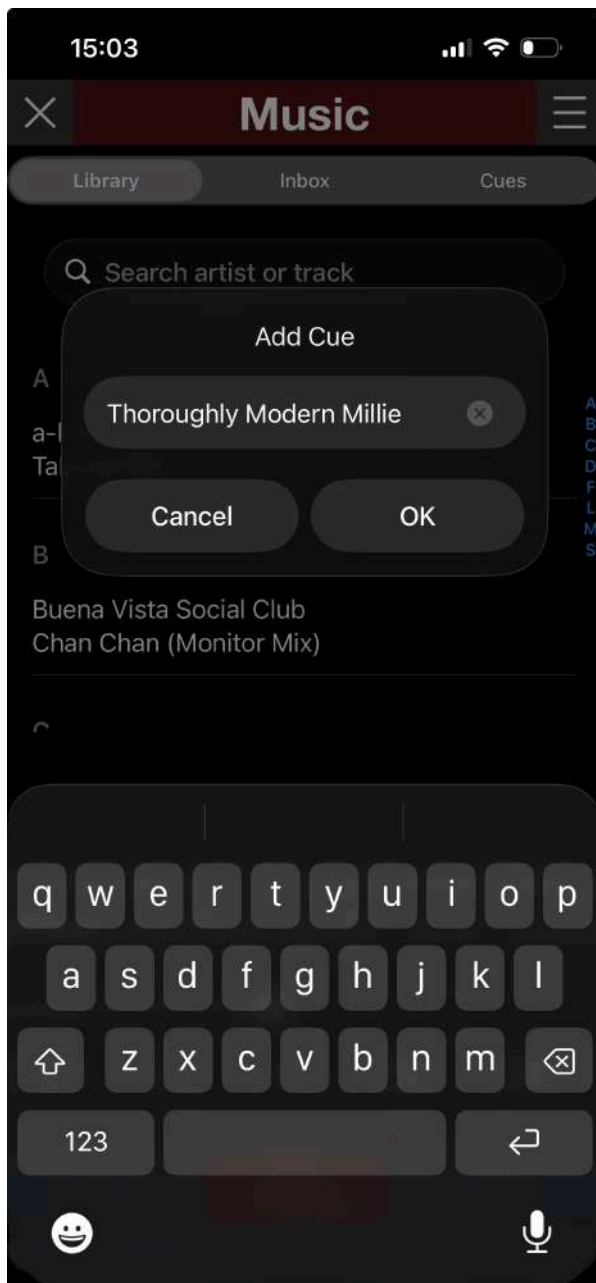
15:03

Music

Library Inbox Cues

Search artist or track

Add Cue

Thoroughly Modern Millie

Cancel OK

A

a-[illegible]
Ta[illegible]

A
B
C
D
F
L
M
S

B

Buena Vista Social Club
Chan Chan (Monitor Mix)

q w e r t y u i o p
a s d f g h j k l
z x c v b n m
123